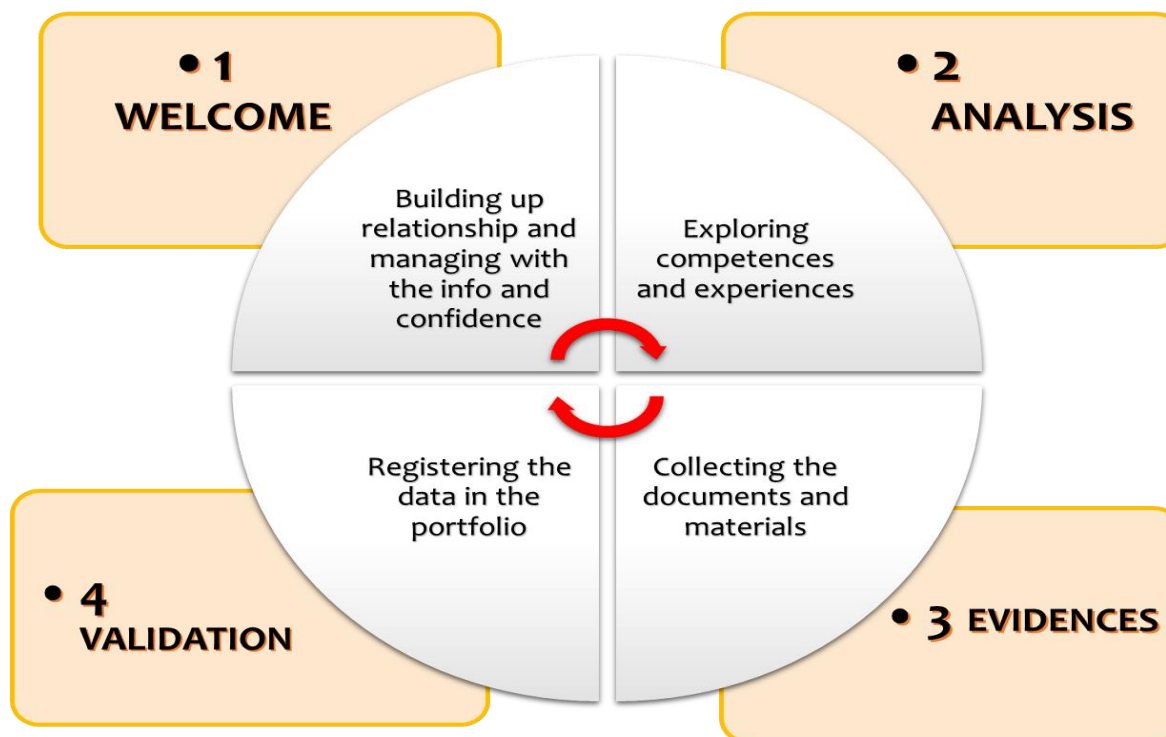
• 1
WELCOME

Building up relationship and managing with the info and confidence

• 2
ANALYSIS

Exploring competences and experiences

• 3 EVIDENCES

Collecting the documents and materials

• 4
VALIDATION

Registering the data in the portfolio